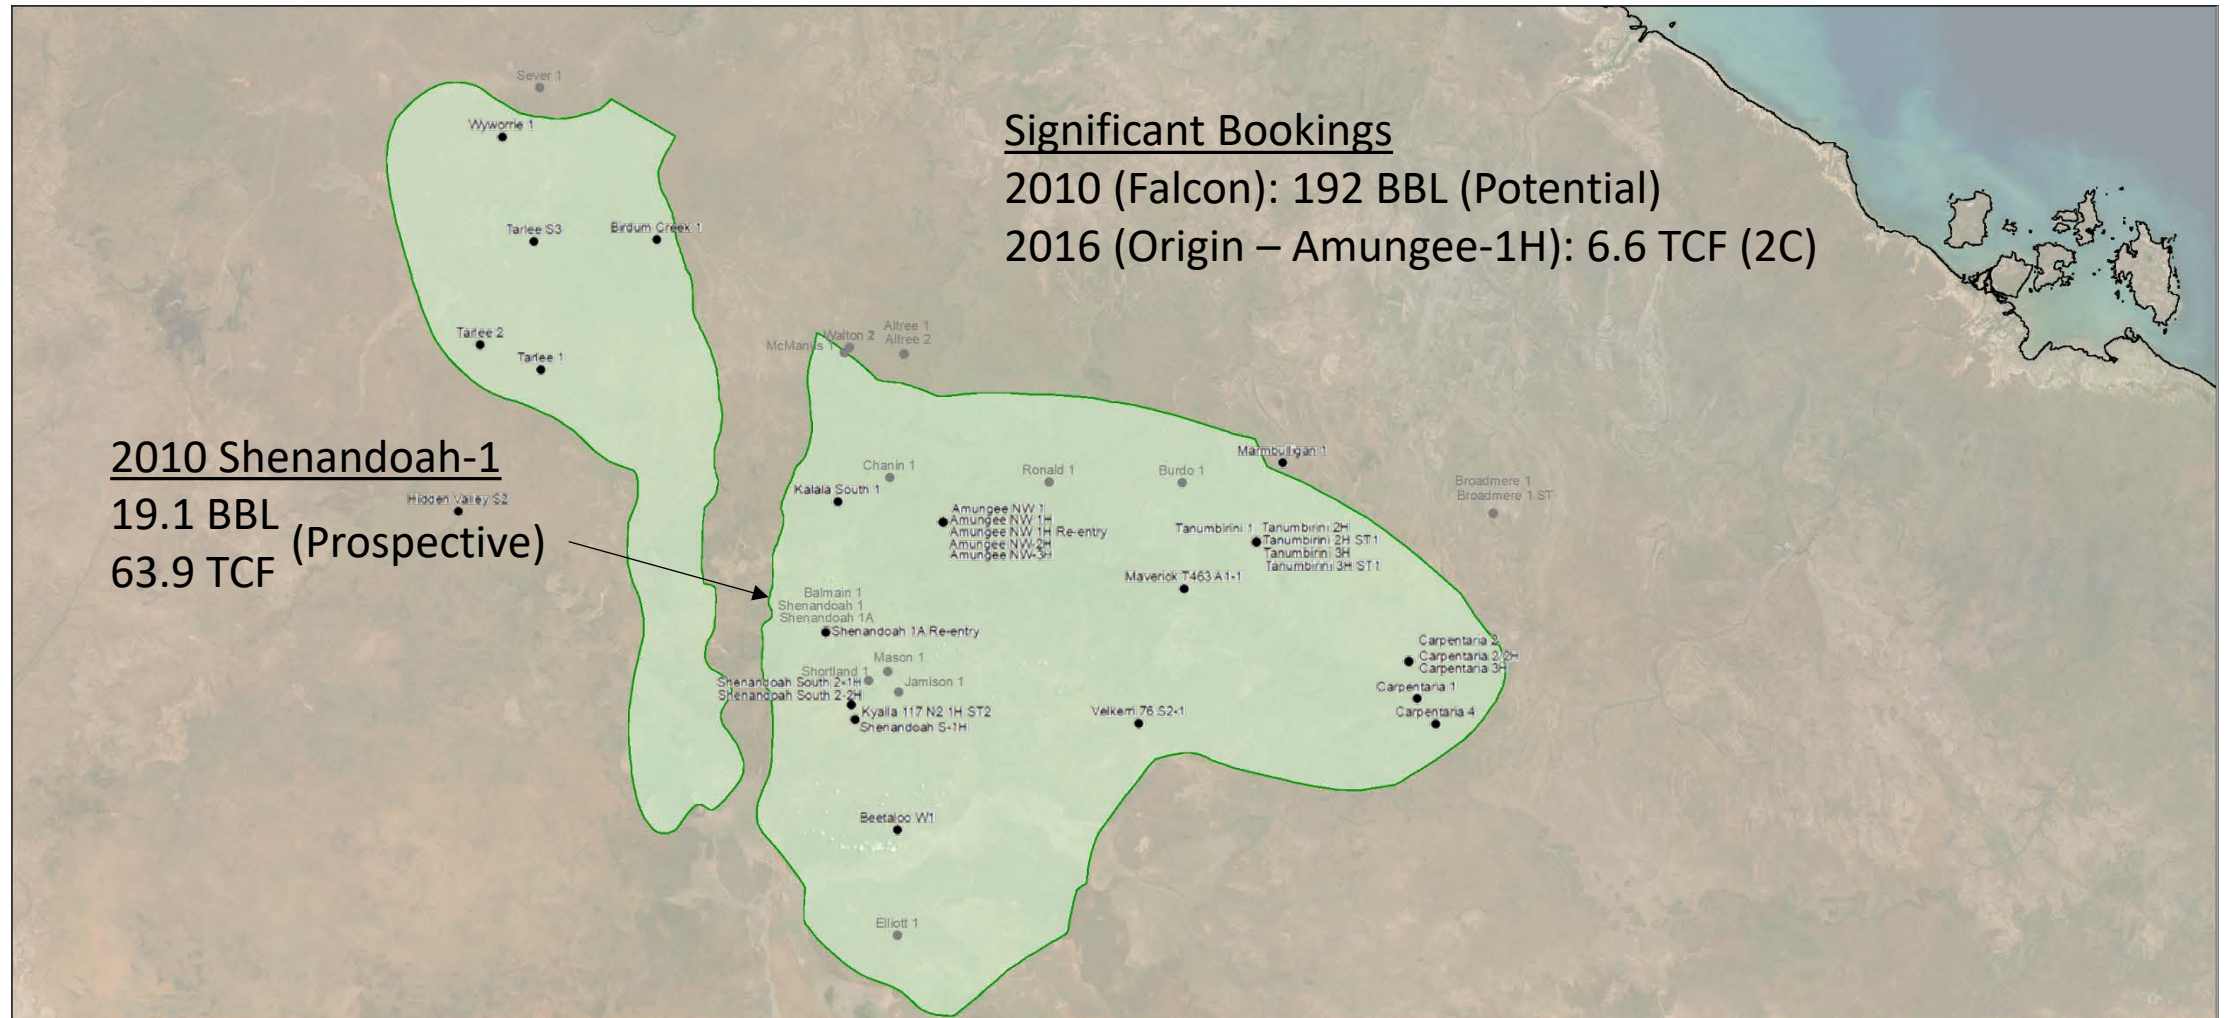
Significant Bookings
2010 (Falcon): 192 BBL (Potential)
2016 (Origin – Amungee-1H): 6.6 TCF (2C)

2010 Shenandoah-1
19.1 BBL
63.9 TCF
(Prospective)

Sever 1
Wyworrie 1
Tarlee S3
Birdum Creek 1
Tarlee 2
Tarlee 1
McManus 1
Walton 2
Altree 1
Altree 2
Hidden Valley S2
Chanin 1
Ronald 1
Burdo 1
Marmbulligan 1
Broadmere 1
Broadmere 1 ST
Kalala South 1
Amungee NW 1
Amungee NW 1H
Amungee NW 1H Re-entry
Amungee NW-2H
Amungee NW-3H
Tanumbirini 1
Tanumbirini 2H
Tanumbirini 2H ST1
Tanumbirini 3H
Tanumbirini 3H ST1
Maverick T463 A1-1
Balmain 1
Shenandoah 1
Shenandoah 1A
Shenandoah 1A Re-entry
Mason 1
Shortland 1
Jamison 1
Shenandoah South 2-1H
Shenandoah South 2-2H
Kyalla 117 N2 1H ST2
Shenandoah S-1H
Velkerri 76 S2-1
Carpentaria 2
Carpentaria 2 2H
Carpentaria 3H
Carpentaria 1
Carpentaria 4
Beetaloo W1
Elliott 1